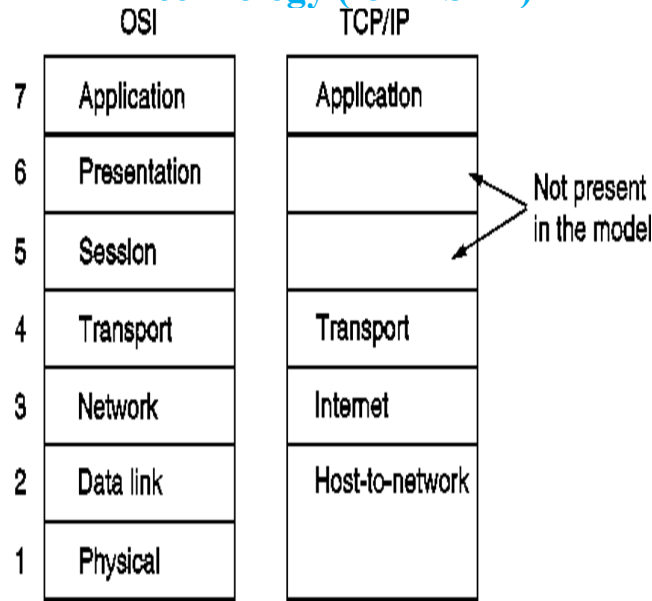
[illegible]

| | OSI | TCP/IP |
|---|---|---|
| 7 | Application | Application |
| 6 | Presentation | |
| 5 | Session | |
| 4 | Transport | Transport |
| 3 | Network | Internet |
| 2 | Data link | Host-to-network |
| 1 | Physical | |

Not present in the model